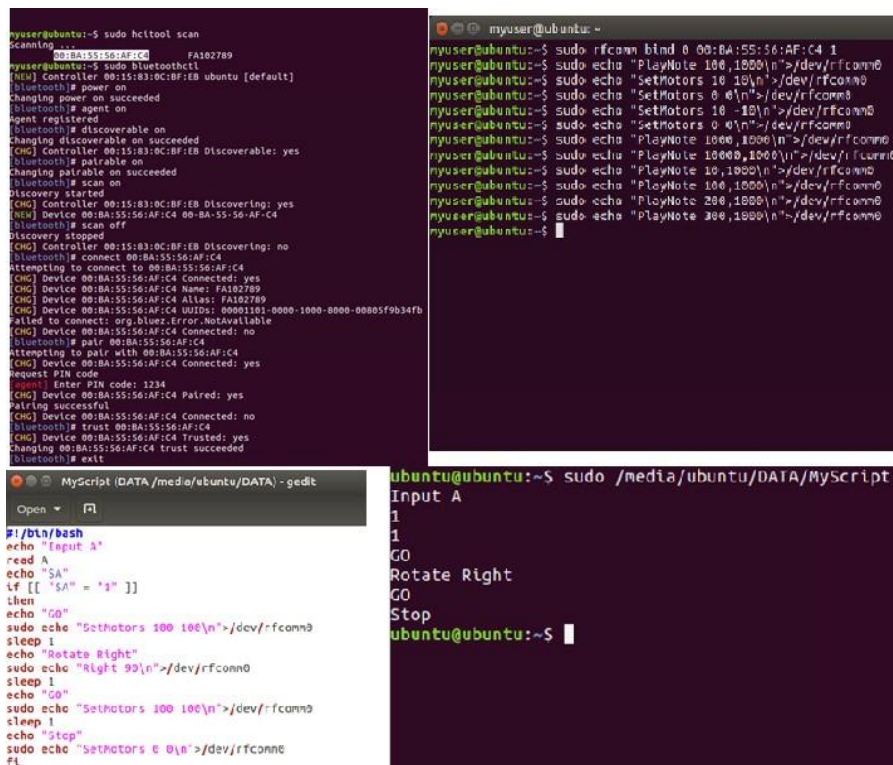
myuser@ubuntu:~$ sudo hcitool scan
Scanning ...
00:BA:55:56:AF:C4 FA102789
myuser@ubuntu:~$ sudo bluetoothctl
[NEW] Controller 00:15:83:0C:BF:EB ubuntu [default]
[bluetooth]# power on
Changing power on succeeded
[bluetooth]# agent on
Agent registered
[bluetooth]# discoverable on
Changing discoverable on succeeded
[CHG] Controller 00:15:83:0C:BF:EB Discoverable: yes
[bluetooth]# pairable on
Changing pairable on succeeded
[bluetooth]# scan on
Discovery started
[CHG] Controller 00:15:83:0C:BF:EB Discovering: yes
[NEW] Device 00:BA:55:56:AF:C4 00-BA-55-56-AF-C4
[bluetooth]# scan off
Discovery stopped
[CHG] Controller 00:15:83:0C:BF:EB Discovering: no
[bluetooth]# connect 00:BA:55:56:AF:C4
Attempting to connect to 00:BA:55:56:AF:C4
[CHG] Device 00:BA:55:56:AF:C4 Connected: yes
[CHG] Device 00:BA:55:56:AF:C4 Name: FA102789
[CHG] Device 00:BA:55:56:AF:C4 Alias: FA102789
[CHG] Device 00:BA:55:56:AF:C4 UUIDs: 00001101-0000-1000-8000-00805f9b34fb
Failed to connect: org.bluez.Error.NotAvailable
[CHG] Device 00:BA:55:56:AF:C4 Connected: no
[bluetooth]# pair 00:BA:55:56:AF:C4
Attempting to pair with 00:BA:55:56:AF:C4
[CHG] Device 00:BA:55:56:AF:C4 Connected: yes
Request PIN code
[agent] Enter PIN code: 1234
[CHG] Device 00:BA:55:56:AF:C4 Paired: yes
Pairing successful
[CHG] Device 00:BA:55:56:AF:C4 Connected: no
[bluetooth]# trust 00:BA:55:56:AF:C4
[CHG] Device 00:BA:55:56:AF:C4 Trusted: yes
Changing 00:BA:55:56:AF:C4 trust succeeded
[bluetooth]# exit

myuser@ubuntu: ~
myuser@ubuntu:~$ sudo rfcomm bind 0 00:BA:55:56:AF:C4 1
myuser@ubuntu:~$ sudo echo "PlayNote 100,1000\n">/dev/rfcomm0
myuser@ubuntu:~$ sudo echo "SetMotors 10 10\n">/dev/rfcomm0
myuser@ubuntu:~$ sudo echo "SetMotors 0 0\n">/dev/rfcomm0
myuser@ubuntu:~$ sudo echo "SetMotors 10 -10\n">/dev/rfcomm0
myuser@ubuntu:~$ sudo echo "SetMotors 0 0\n">/dev/rfcomm0
myuser@ubuntu:~$ sudo echo "PlayNote 1000,1000\n">/dev/rfcomm0
myuser@ubuntu:~$ sudo echo "PlayNote 10000,1000\n">/dev/rfcomm0
myuser@ubuntu:~$ sudo echo "PlayNote 10,1000\n">/dev/rfcomm0
myuser@ubuntu:~$ sudo echo "PlayNote 100,1000\n">/dev/rfcomm0
myuser@ubuntu:~$ sudo echo "PlayNote 200,1000\n">/dev/rfcomm0
myuser@ubuntu:~$ sudo echo "PlayNote 300,1000\n">/dev/rfcomm0
myuser@ubuntu:~$

MyScript (DATA /media/ubuntu/DATA) - gedit
Open
#!/bin/bash
echo "Input A"
read A
echo "$A"
if [[ "$A" = "1" ]]
then
echo "GO"
sudo echo "SetMotors 100 100\n">/dev/rfcomm0
sleep 1
echo "Rotate Right"
sudo echo "Right 90\n">/dev/rfcomm0
sleep 1
echo "GO"
sudo echo "SetMotors 100 100\n">/dev/rfcomm0
sleep 1
echo "Stop"
sudo echo "SetMotors 0 0\n">/dev/rfcomm0
fi

ubuntu@ubuntu:~$ sudo /media/ubuntu/DATA/MyScript
Input A
1
1
GO
Rotate Right
GO
Stop
ubuntu@ubuntu:~$